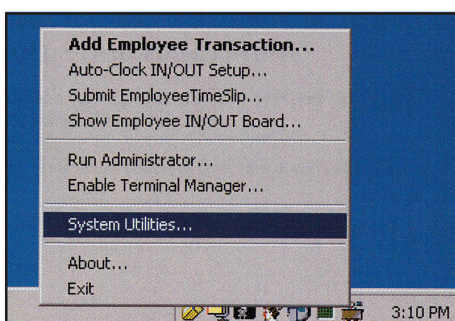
Add Employee Transaction...
Auto-Clock IN/OUT Setup...
Submit EmployeeTimeSlip...
Show Employee IN/OUT Board...

Run Administrator...
Enable Terminal Manager...

System Utilities...

About...
Exit

3:10 PM